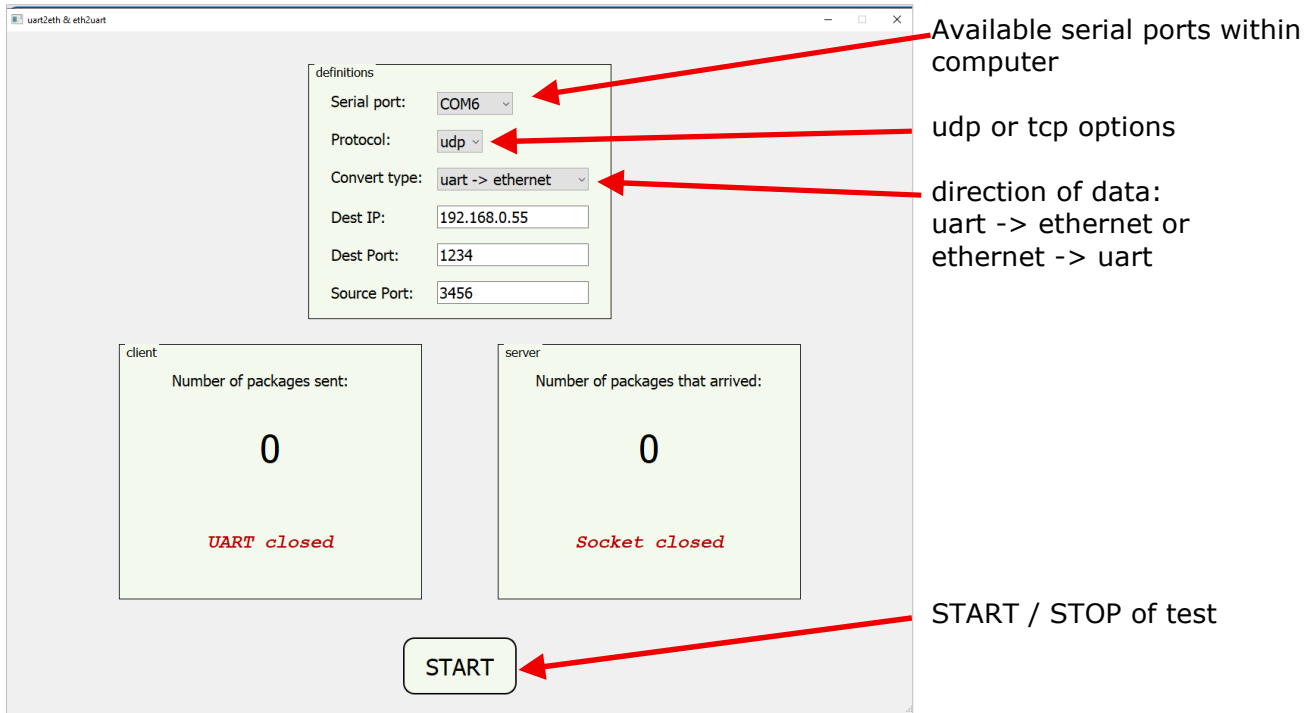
uart2eth & eth2uart

definitions

Serial port: COM6

Protocol: udp

Convert type: uart -> ethernet

Dest IP: 192.168.0.55

Dest Port: 1234

Source Port: 3456

Available serial ports within computer

udp or tcp options

direction of data: uart -> ethernet or ethernet -> uart

client

Number of packages sent:

0

UART closed

server

Number of packages that arrived:

0

Socket closed

START / STOP of test

START